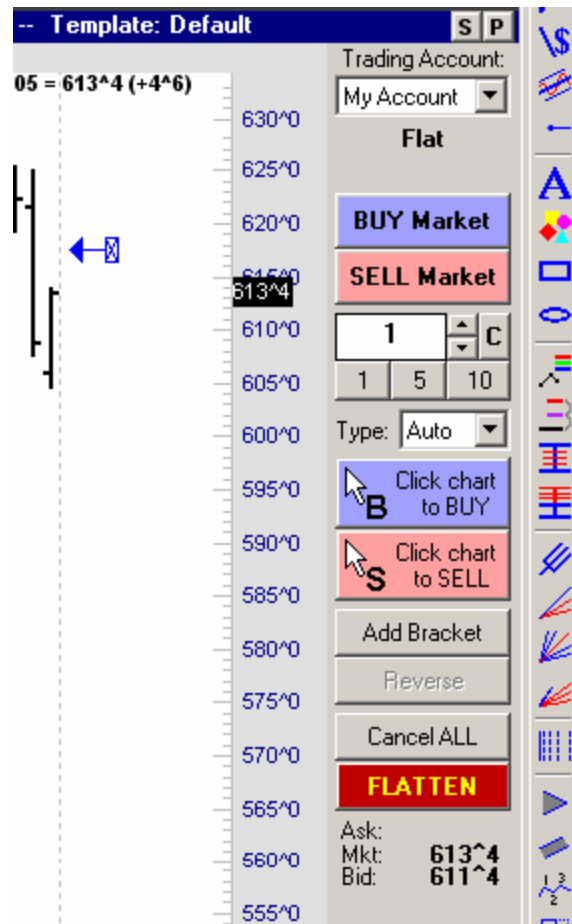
-- Template: Default S P

05 = 613^4 (+4^6)

630^0
625^0
620^0
615^0
613^4
610^0
605^0
600^0
595^0
590^0
585^0
580^0
575^0
570^0
565^0
560^0
555^0

Trading Account:
My Account
Flat

BUY Market
SELL Market

1
C
1 5 10

Type: Auto

Click chart to BUY
B

Click chart to SELL
S

Add Bracket
Reverse
Cancel ALL
FLATTEN

Ask:
Mkt: 613^4
Bid: 611^4

A